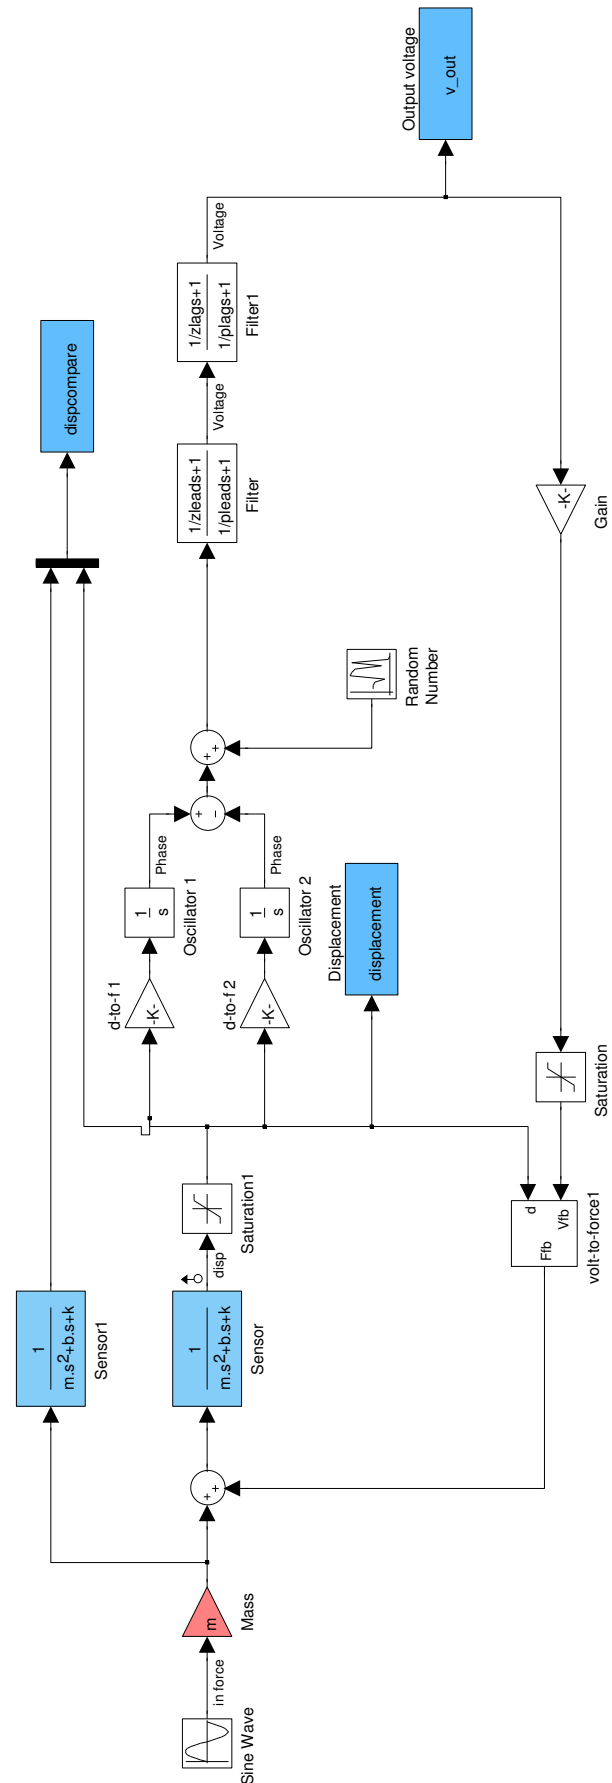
Output voltage
v_out

dispcompare

Voltage
$\frac{1/zlags+1}{1/plags+1}$
Filter1

Voltage
$\frac{1/zleads+1}{1/pleads+1}$
Filter

-K-
Gain

Random Number

+
+

+
-

Phase
$\frac{1}{s}$
Oscillator 1

Phase
$\frac{1}{s}$
Oscillator 2

-K-
d-to-f 1

-K-
d-to-f 2

Displacement
displacement

Saturation

d
Vfb
Ffb
volt-to-force1

Saturation1

disp

$\frac{1}{m.s^2+b.s+k}$
Sensor1

$\frac{1}{m.s^2+b.s+k}$
Sensor

+
+

m
Mass

in force

Sine Wave